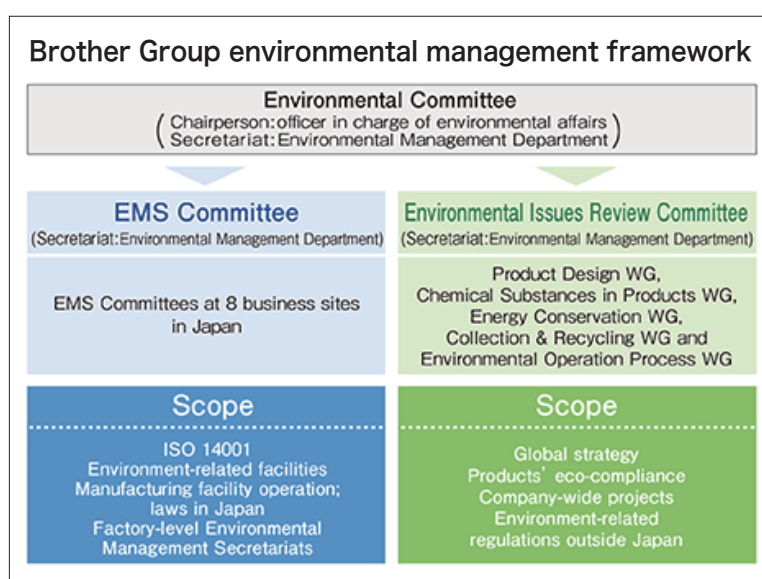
Brother Group environmental management framework

Environmental Committee
(Chairperson: officer in charge of environmental affairs
Secretariat: Environmental Management Department)

EMS Committee
(Secretariat: Environmental Management Department)

EMS Committees at 8 business sites in Japan

Scope

ISO 14001
Environment-related facilities
Manufacturing facility operation; laws in Japan
Factory-level Environmental Management Secretariats

Environmental Issues Review Committee
(Secretariat: Environmental Management Department)

Product Design WG,
Chemical Substances in Products WG,
Energy Conservation WG,
Collection & Recycling WG and
Environmental Operation Process WG

Scope

Global strategy
Products' eco-compliance
Company-wide projects
Environment-related regulations outside Japan